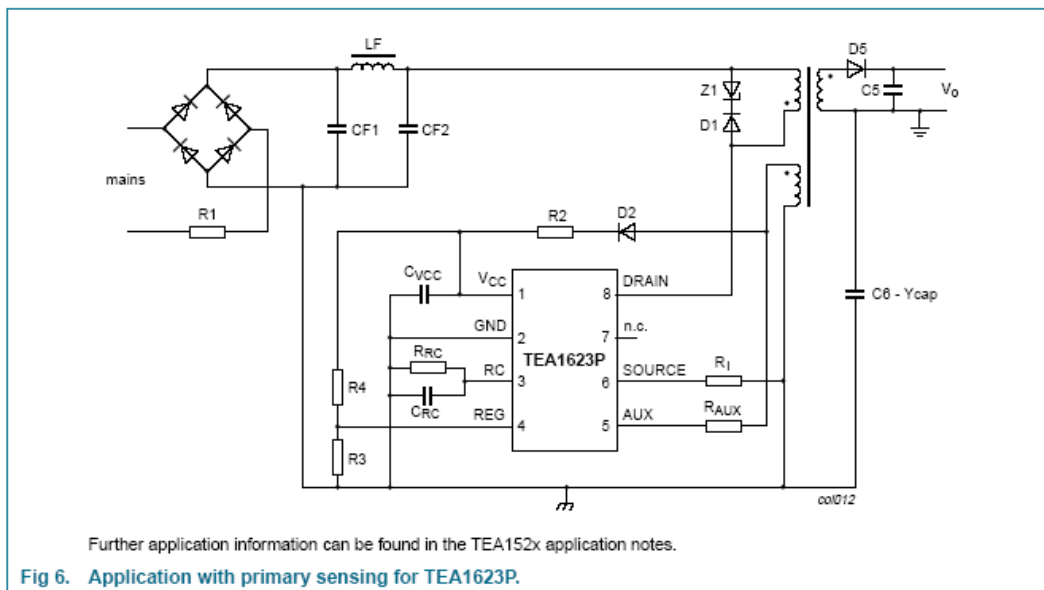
LF
D5
Z1
C5
$V_o$
D1
CF1
CF2
mains
R1
R2
D2
$C_{VCC}$
$V_{CC}$
1
8
DRAIN
C6 - Ycap
GND
2
7
n.c.
$R_{RC}$
TEA1623P
RC
3
6
SOURCE
$R_I$
R4
$C_{RC}$
REG
4
5
AUX
$R_{AUX}$
R3
col012

Further application information can be found in the TEA152x application notes.

Fig 6. Application with primary sensing for TEA1623P.